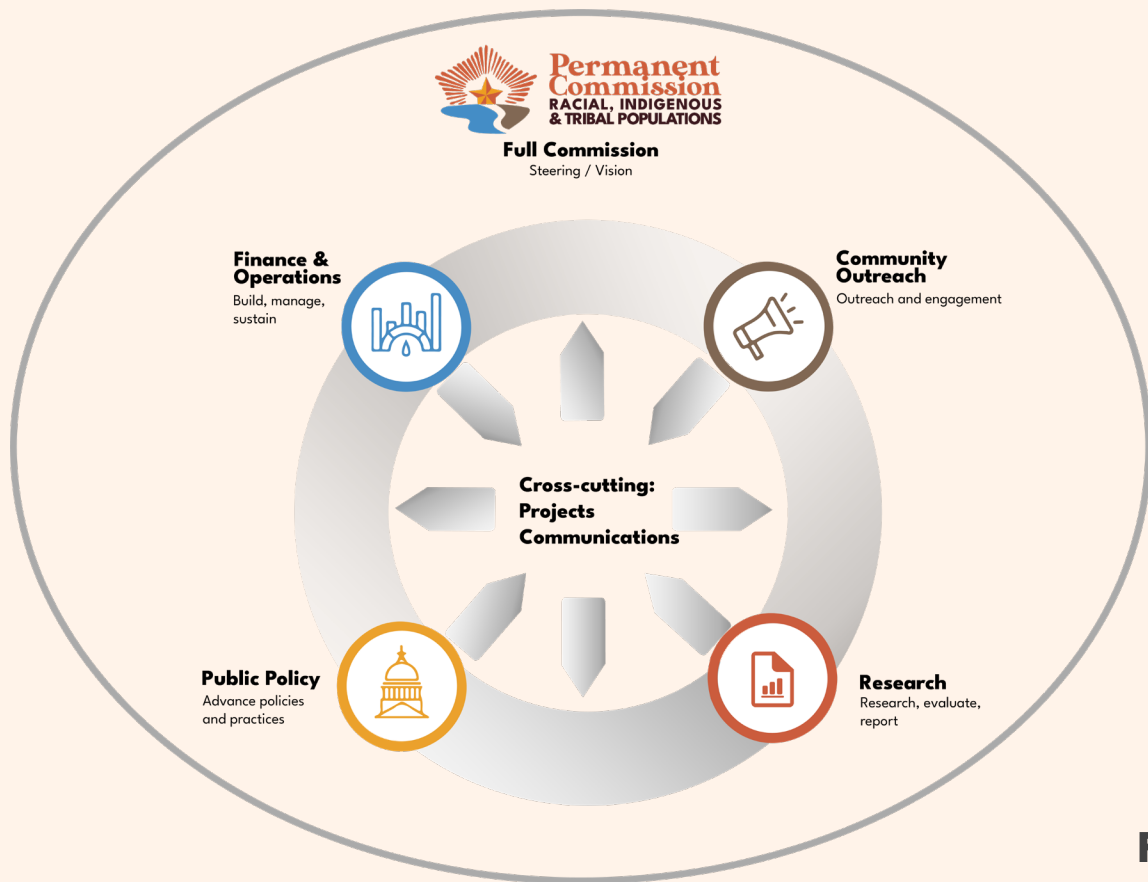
Permanent Commission
RACIAL, INDIGENOUS & TRIBAL POPULATIONS

Full Commission
Steering / Vision

Finance & Operations
Build, manage, sustain

Community Outreach
Outreach and engagement

Cross-cutting:
Projects
Communications

Public Policy
Advance policies and practices

Research
Research, evaluate, report